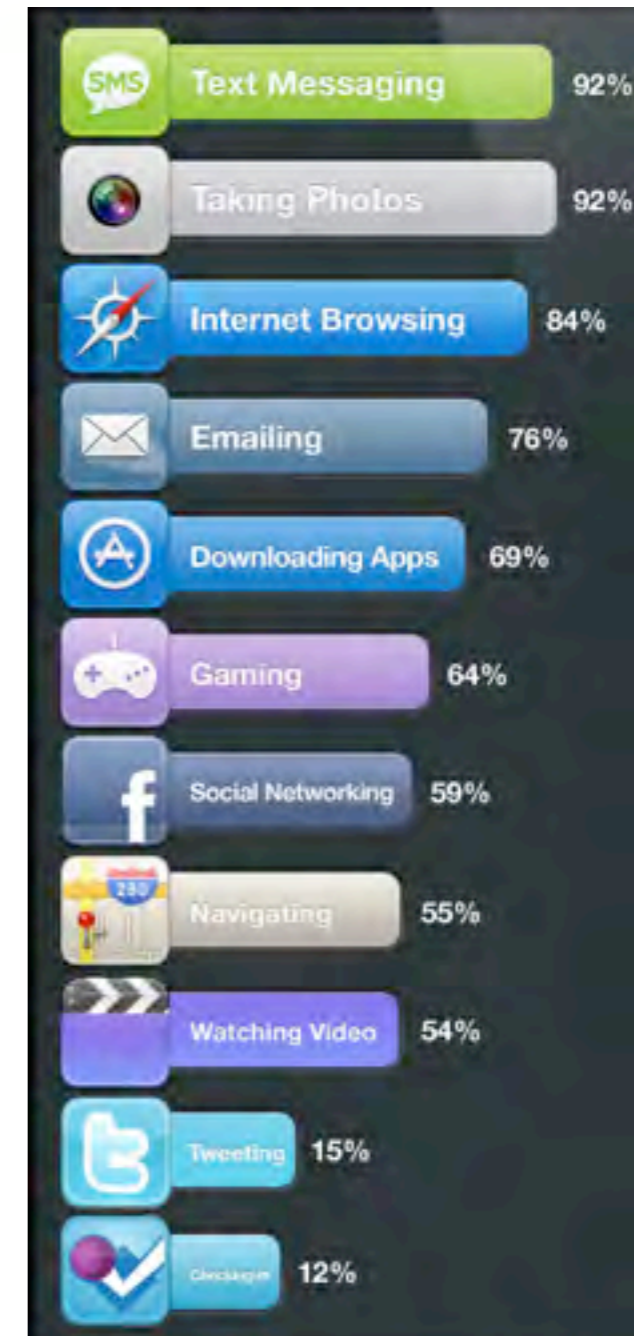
SMS Text Messaging 92%

Taking Photos 92%

Internet Browsing 84%

Emailing 76%

Downloading Apps 69%

Gaming 64%

Social Networking 59%

280 Navigating 55%

Watching Video 54%

Tweeting 15%

Checking-in 12%